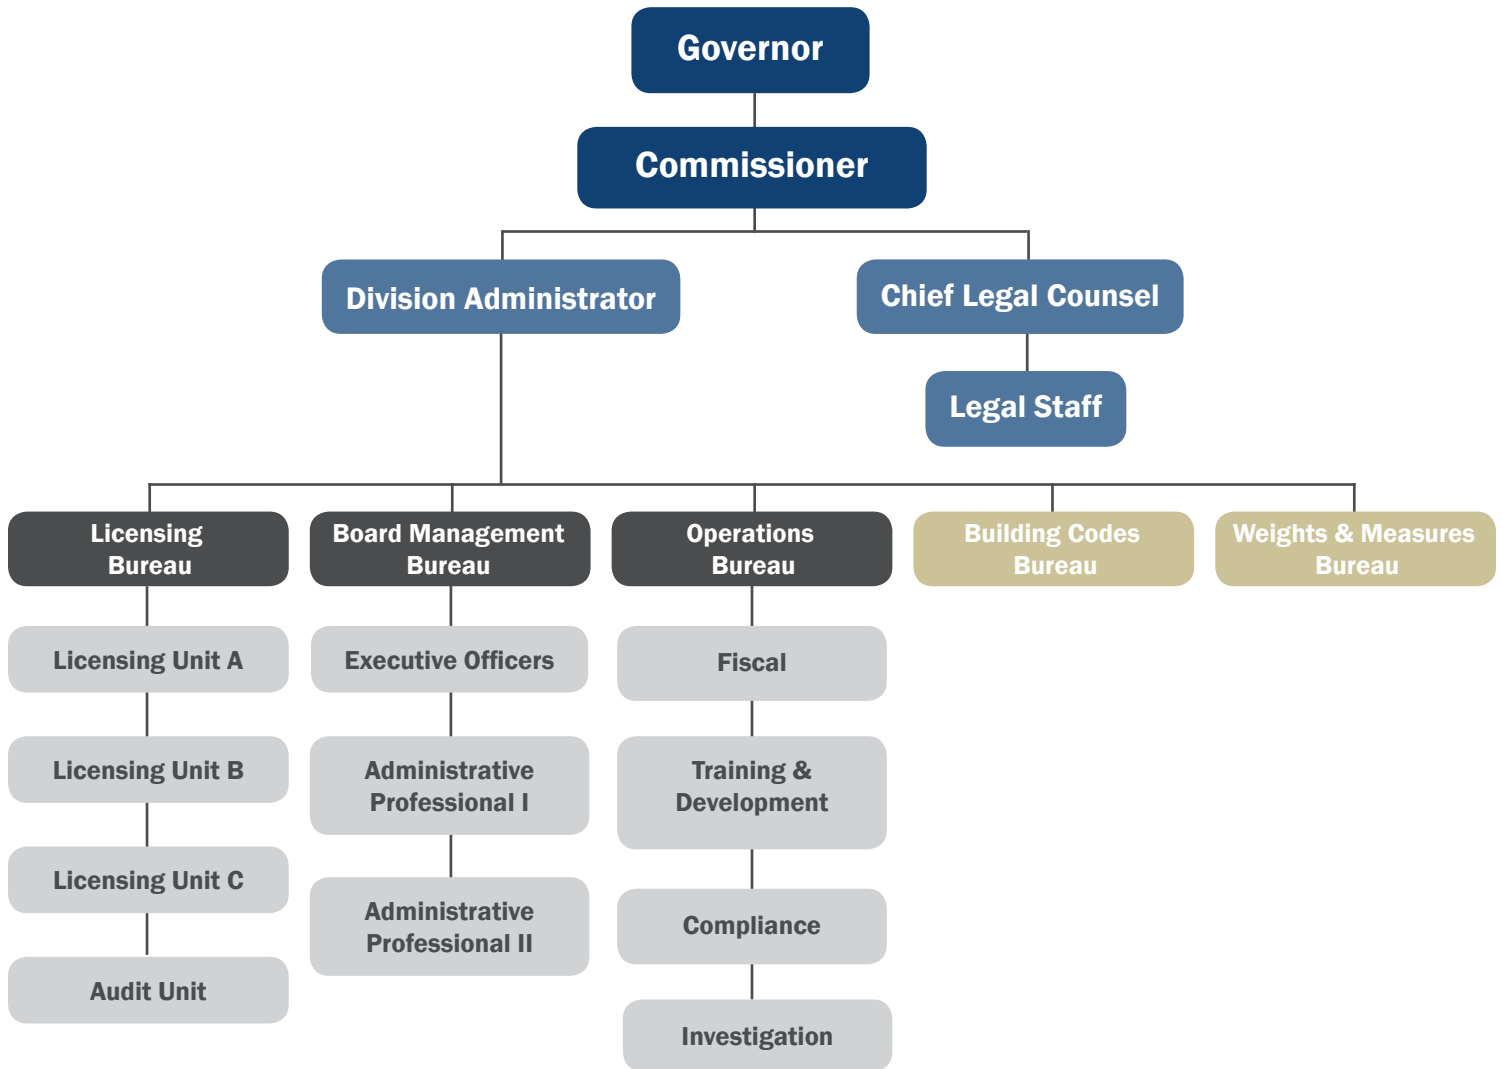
Governor

Commissioner

Division Administrator

Chief Legal Counsel

Legal Staff

Licensing Bureau

Licensing Unit A

Licensing Unit B

Licensing Unit C

Audit Unit

Board Management Bureau

Executive Officers

Administrative Professional I

Administrative Professional II

Operations Bureau

Fiscal

Training & Development

Compliance

Investigation

Building Codes Bureau

Weights & Measures Bureau